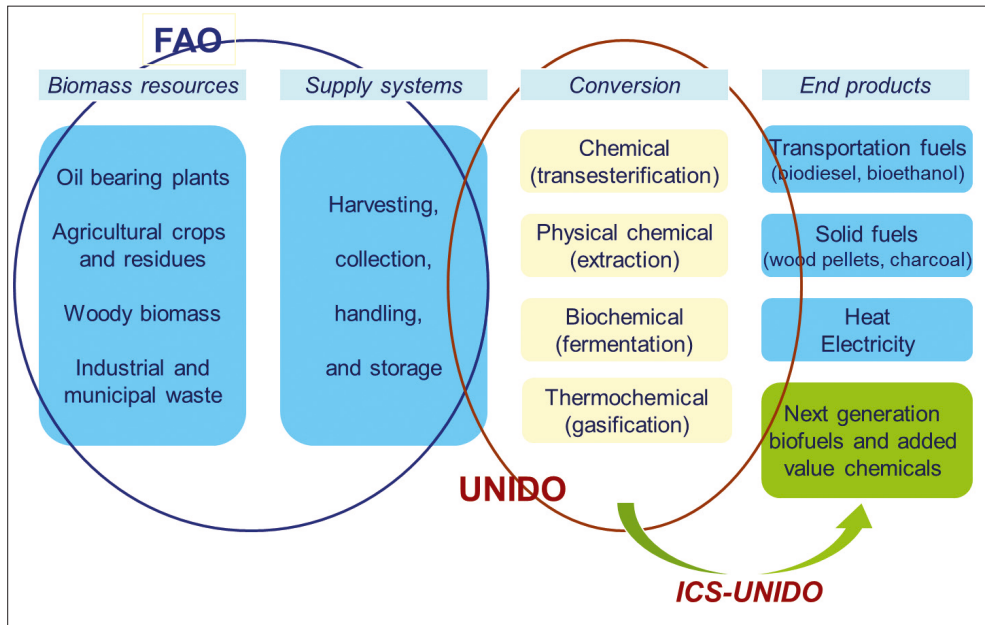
FAO

Biomass resources

Supply systems

Conversion

End products

Oil bearing plants

Agricultural crops and residues

Woody biomass

Industrial and municipal waste

Harvesting,

collection,

handling,

and storage

Chemical (transesterification)

Physical chemical (extraction)

Biochemical (fermentation)

Thermochemical (gasification)

Transportation fuels (biodiesel, bioethanol)

Solid fuels (wood pellets, charcoal)

Heat Electricity

Next generation biofuels and added value chemicals

UNIDO

ICS-UNIDO